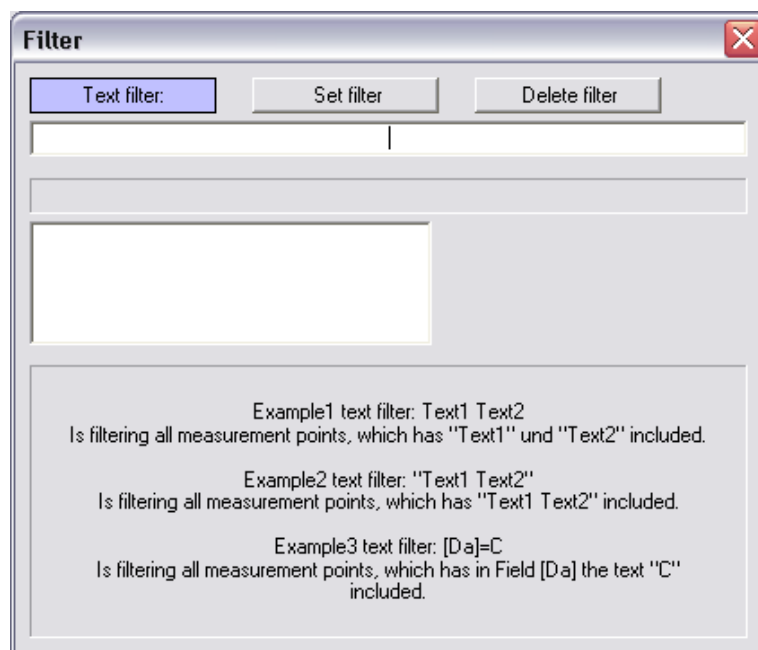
Filter

Text filter:
Set filter
Delete filter

Example1 text filter: Text1 Text2
Is filtering all measurement points, which has "Text1" und "Text2" included.

Example2 text filter: "Text1 Text2"
Is filtering all measurement points, which has "Text1 Text2" included.

Example3 text filter: [Da]=C
Is filtering all measurement points, which has in Field [Da] the text "C" included.